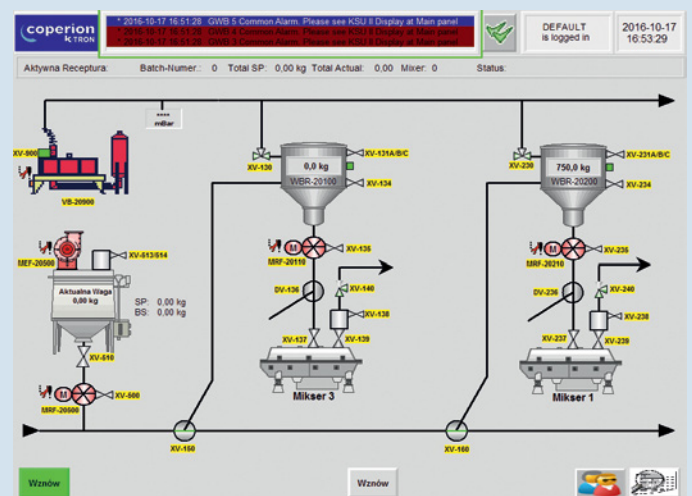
coperion K-TRON

* 2016-10-17 16:51:28 GWB 5 Common Alarm. Please see KSU II Display at Main panel
* 2016-10-17 16:51:28 GWB 4 Common Alarm. Please see KSU II Display at Main panel
* 2016-10-17 16:51:28 GWB 3 Common Alarm. Please see KSU II Display at Main panel

DEFAULT is logged in

2016-10-17 16:53:29

Aktywna Receptura: Batch-Numer.: 0 Total SP: 0,00 kg Total Actual: 0,00 Mixer: 0 Status:

**** mBar

XV-900

VB-20000

XV-130

0,0 kg

WBR-20100

XV-131A/B/C

XV-134

XV-230

750,0 kg

WBR-20200

XV-231A/B/C

XV-234

MEF-20500

XV-513/514

Aktualna Waga 0,00 kg

SP: 0,00 kg
BS: 0,00 kg

XV-510

MRF-20600

XV-500

MRF-20110

XV-135

DV-136

XV-140

XV-138

XV-137

XV-139

Mikser 3

MRF-20210

XV-235

DV-236

XV-240

XV-238

XV-237

XV-239

Mikser 1

XV-150

XV-160

Wznów

Wznów